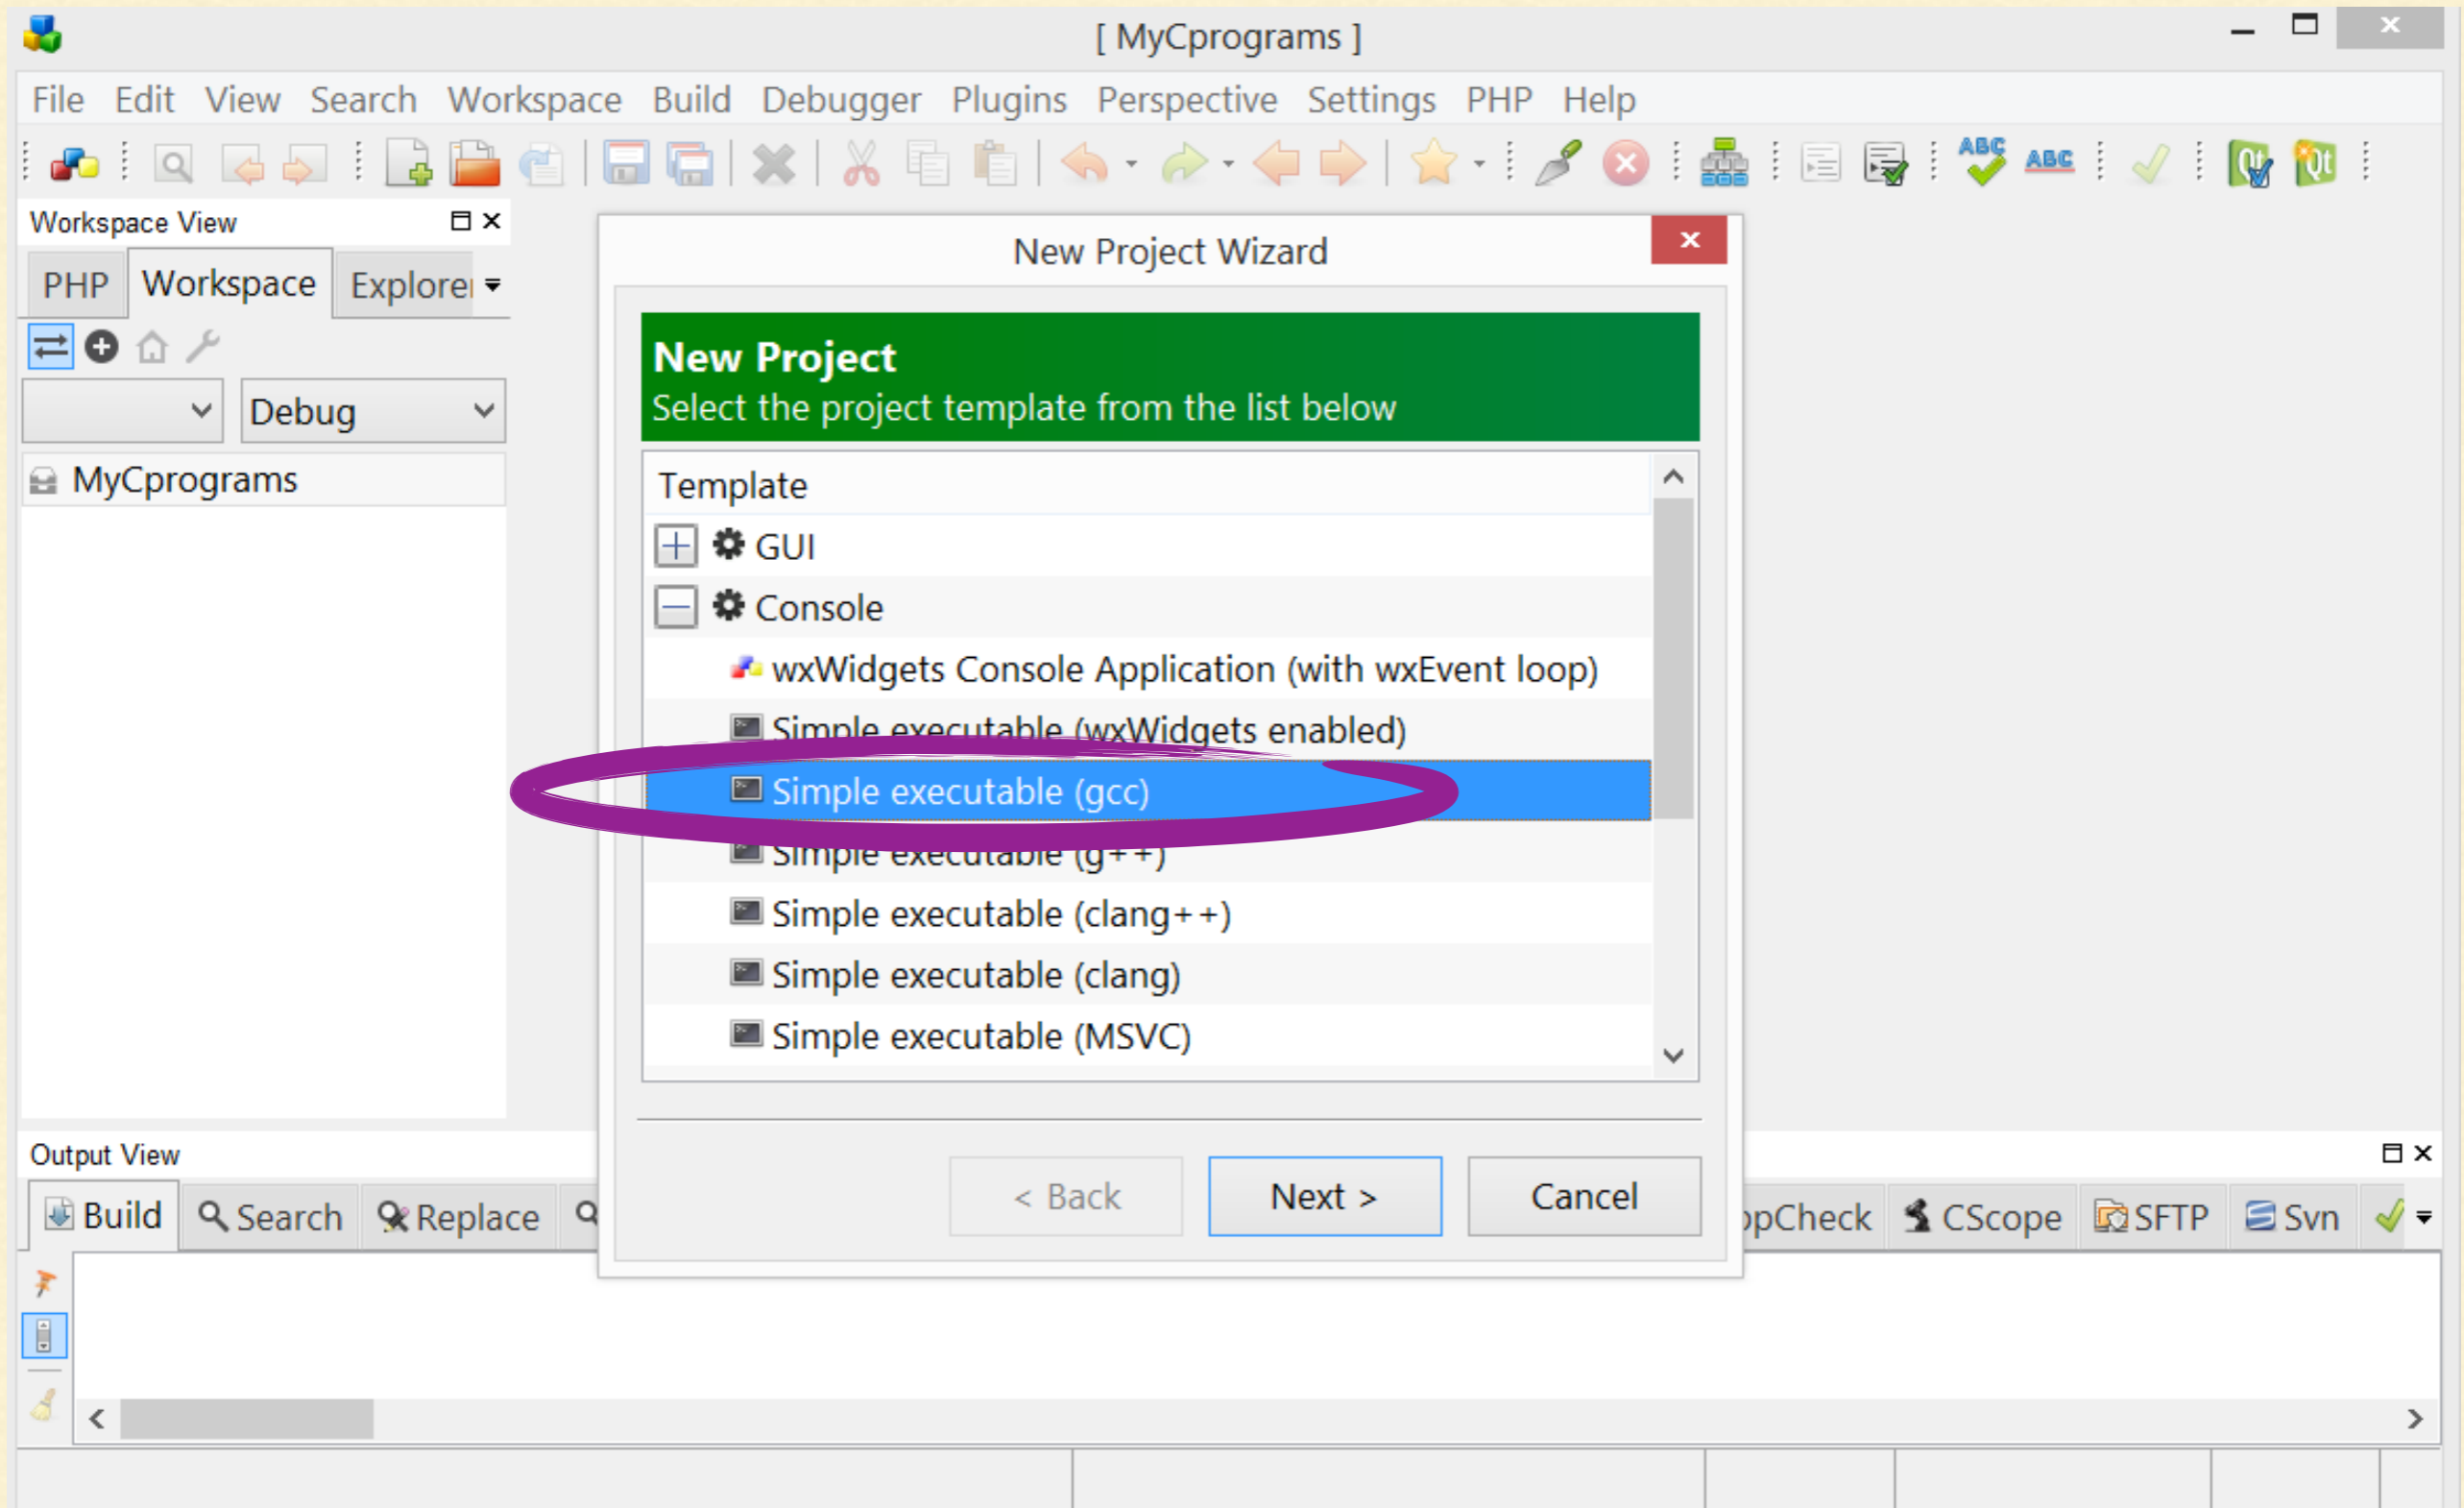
[ MyCprograms ]

File Edit View Search Workspace Build Debugger Plugins Perspective Settings PHP Help

Workspace View

PHP Workspace Explorer

Debug

MyCprograms

New Project Wizard

New Project
Select the project template from the list below

Template
GUI
Console
wxWidgets Console Application (with wxEvent loop)
Simple executable (wxWidgets enabled)
Simple executable (gcc)
Simple executable (g++)
Simple executable (clang++)
Simple executable (clang)
Simple executable (MSVC)

< Back Next > Cancel

Output View

Build Search Replace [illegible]pCheck CScope SFTP Svn